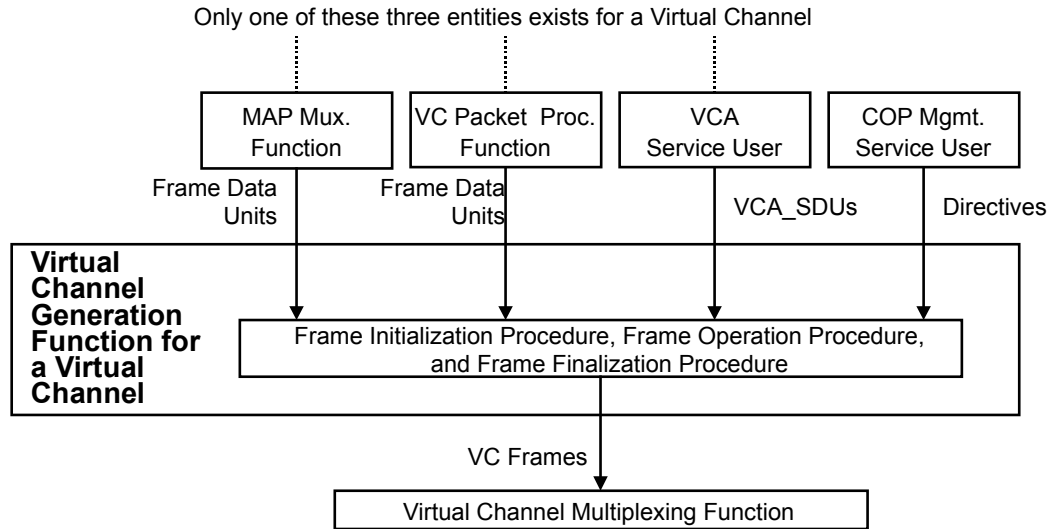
Only one of these three entities exists for a Virtual Channel

MAP Mux. Function

VC Packet Proc. Function

VCA Service User

COP Mgmt. Service User

Frame Data Units

Frame Data Units

VCA_SDUs

Directives

Virtual Channel Generation Function for a Virtual Channel

Frame Initialization Procedure, Frame Operation Procedure, and Frame Finalization Procedure

VC Frames

Virtual Channel Multiplexing Function